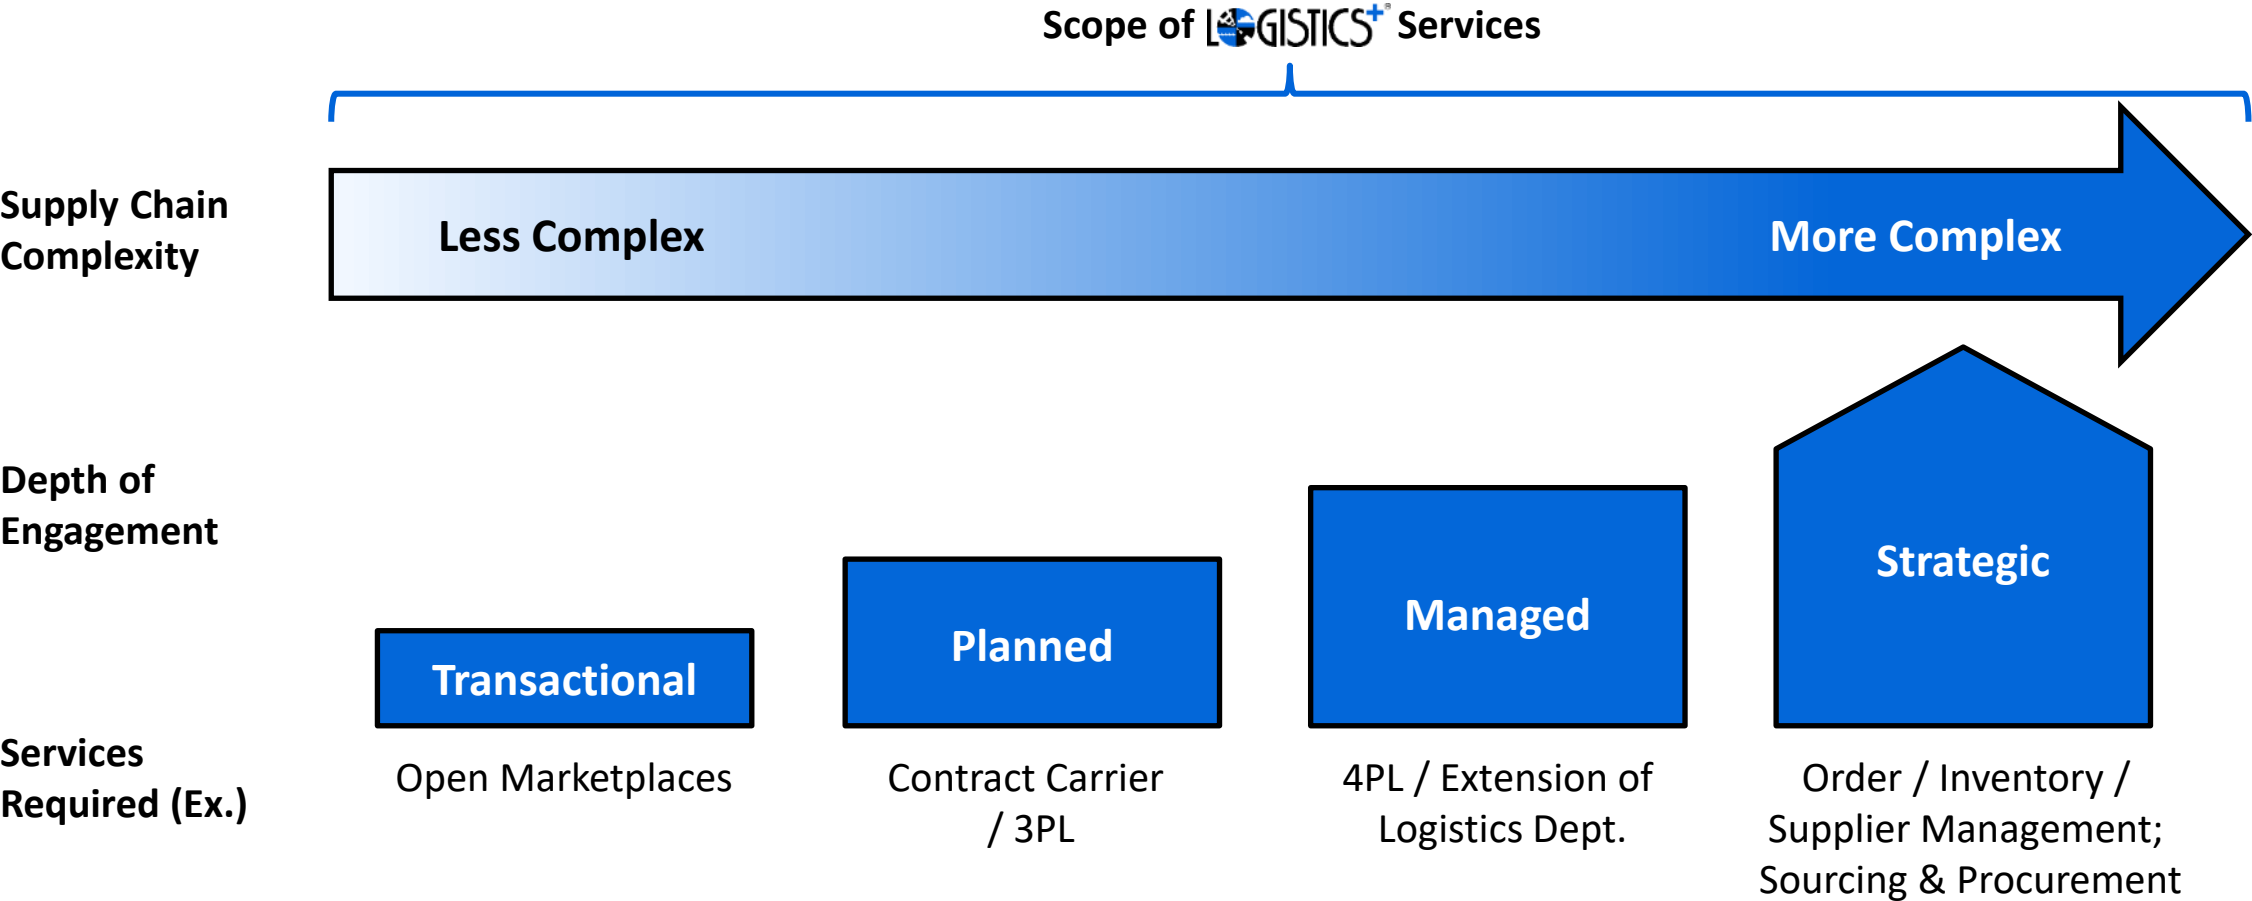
Scope of LOGISTICS+ Services

Supply Chain Complexity

Less Complex

More Complex

Depth of Engagement

Transactional

Planned

Managed

Strategic

Services Required (Ex.)

Open Marketplaces

Contract Carrier / 3PL

4PL / Extension of Logistics Dept.

Order / Inventory / Supplier Management; Sourcing & Procurement